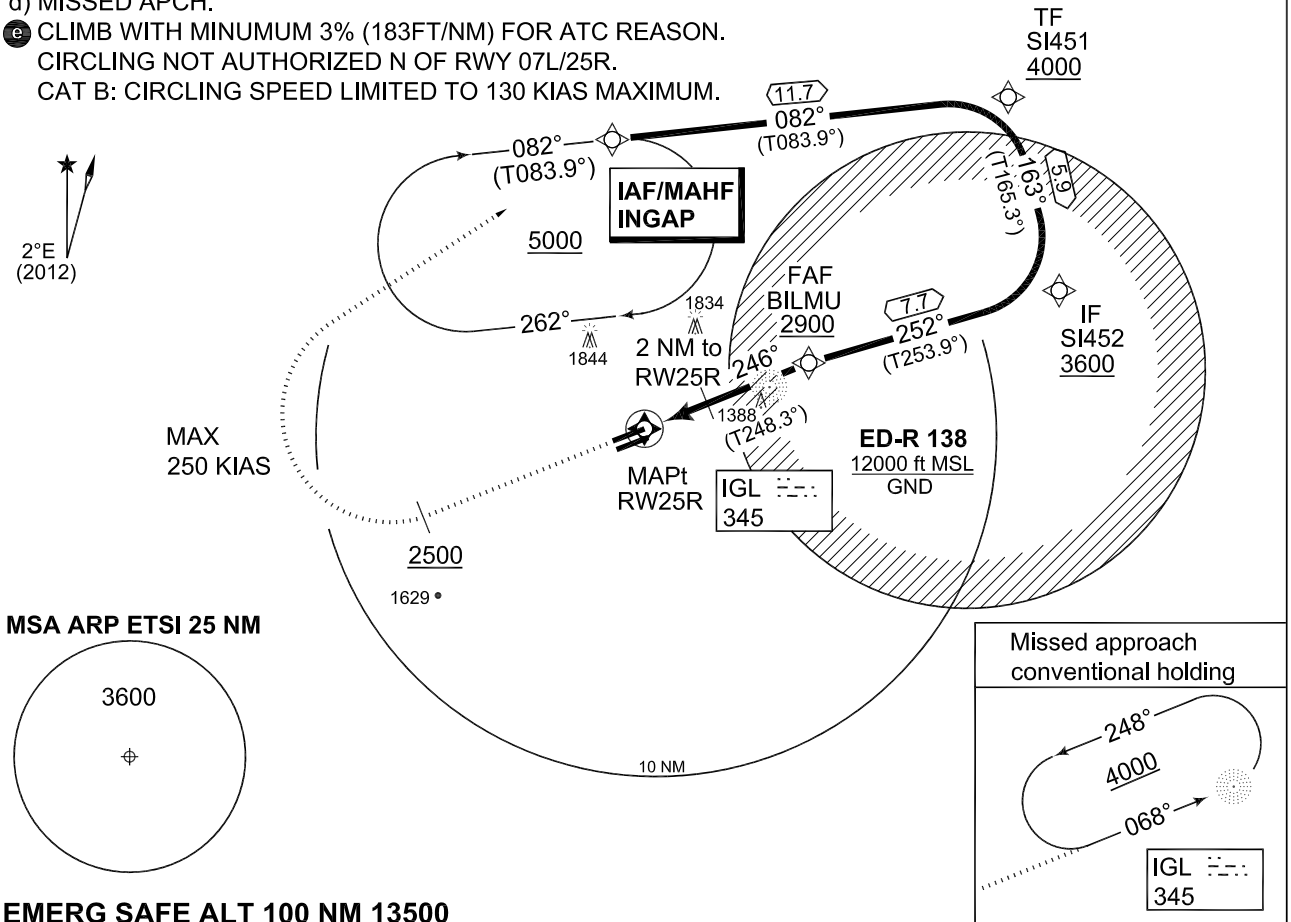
d) MISSED APCH.
e CLIMB WITH MINUMUM 3% (183FT/NM) FOR ATC REASON.
CIRCLING NOT AUTHORIZED N OF RWY 07L/25R.
CAT B: CIRCLING SPEED LIMITED TO 130 KIAS MAXIMUM.

TF
SI451
4000

11.7
082°
(T083.9°)

082°
(T083.9°)

IAF/MAHF
INGAP

5000

2°E
(2012)

163°
(T165.3°)

5.9

FAF
BILMU
2900

7.7
252°
(T253.9°)

IF
SI452
3600

1834
262°
1844

2 NM to
RW25R

246°
1388
(T248.3°)

MAX
250 KIAS

MAPt
RW25R

IGL
345

ED-R 138
12000 ft MSL
GND

2500

1629

MSA ARP ETSI 25 NM

3600

10 NM

Missed approach
conventional holding

248°
4000
068°

IGL
345

EMERG SAFE ALT 100 NM 13500